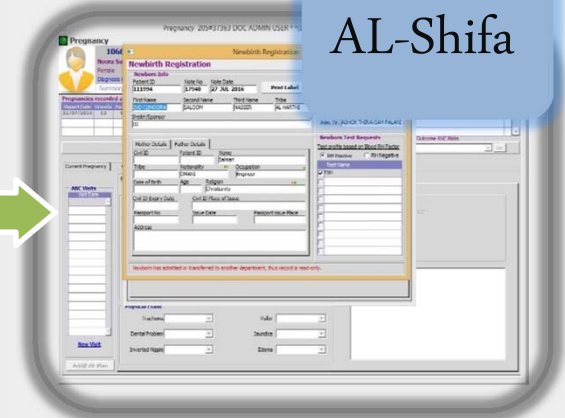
AL-Shifa

Pregnancy 2054373​63 DOC ADMIN USER

Pregnancy

1066

Newbirth Registration

Newbirth Registration

Newborn Info

Patient ID 111394

Note No 17548

Note Date 27 JUL 2016

Print Label

First Name

Second Name SALOOM

Third Name NAZEER

Tribe AL HARTHI

Sheikh/Sponsor

Mother Details

Father Details

Civil ID

Patient ID

Name Salaam

Tribe

Nationality OMAN

Occupation Engineer

Date of Birth

Age

Religion Christianity

Civil ID Expiry Date

Civil ID Place of Issue

Passport No

Issue Date

Passport Issue Place

Address

Newborn has admitted or transferred to another department, thus record is read-only.

Newborn Test Requests

Test profile based on Blood Rh Factor

Rh Positive

Rh Negative

Test Name

TSH

Outcome ANC Visits

Current Pregnancy

ANC Visits

New Visit

Tracheosi

Pallor

Dental Problem

Jaundice

Inverted Nipple

Edema